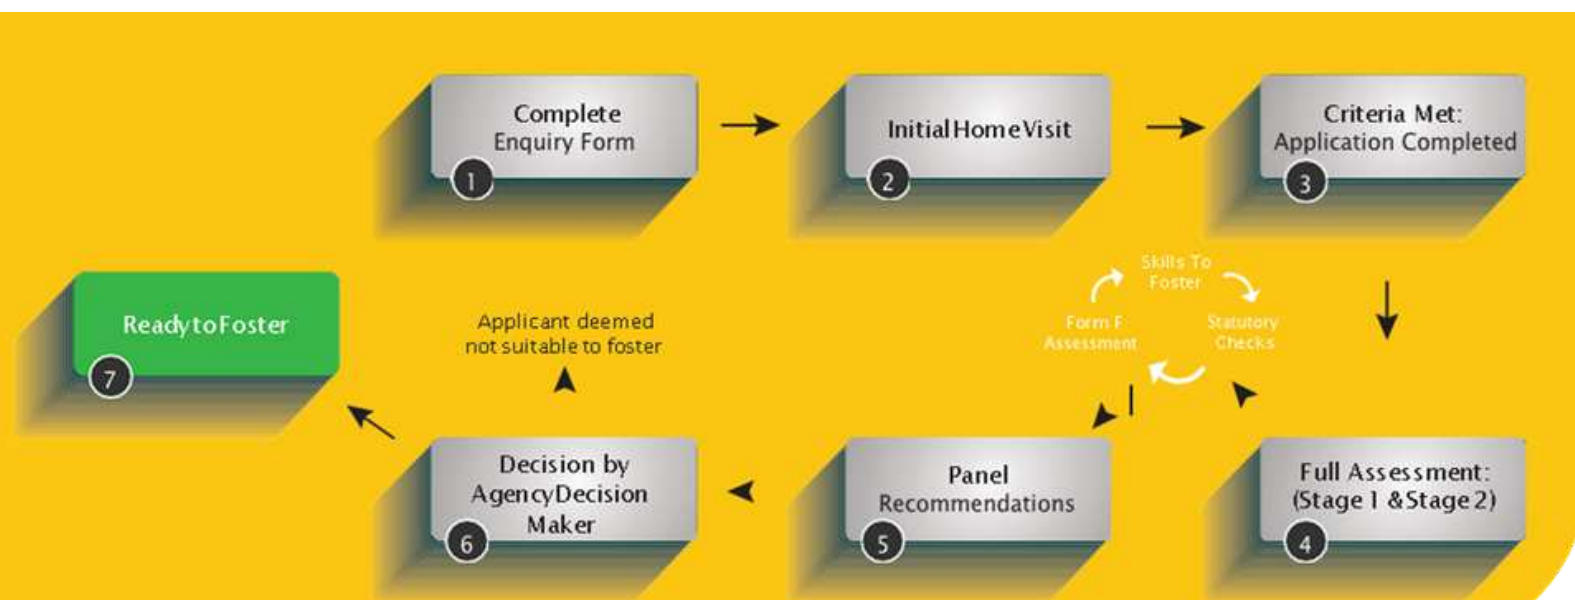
Complete Enquiry Form
1

Initial Home Visit
2

Criteria Met: Application Completed
3

Skills To Foster

Form F Assessment

Statutory Checks

Full Assessment: (Stage 1 & Stage 2)
4

Panel Recommendations
5

Decision by Agency Decision Maker
6

Applicant deemed not suitable to foster

Ready to Foster
7